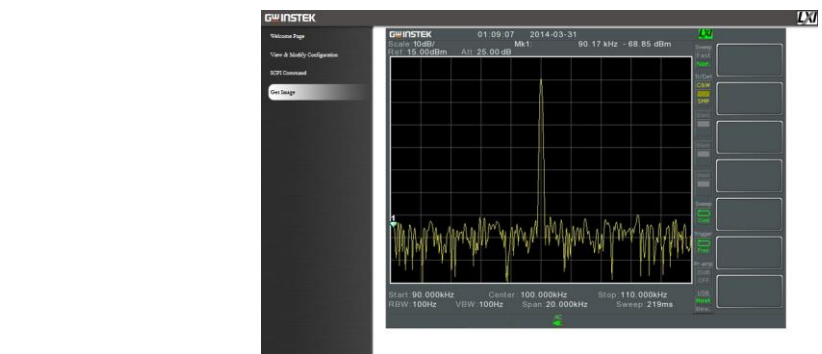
GW INSTEK

LXI

Welcome Page

View & Modify Configuration

SCPI Command

Get Image

GW INSTEK 01:09:07 2014-03-31

Scale 10dB/ Mk1: 90.17 kHz -68.85 dBm

Ref 15.00dBm Att 25.00 dB

1

Start 90.000kHz Center 100.000kHz Stop 110.000kHz

RBW 100Hz VBW 100Hz Span 20.000kHz Sweep 219ms

LXI

Sweep

Fast

Norm

Sweep

Cont

Trigger

Free

USB

Host

Device